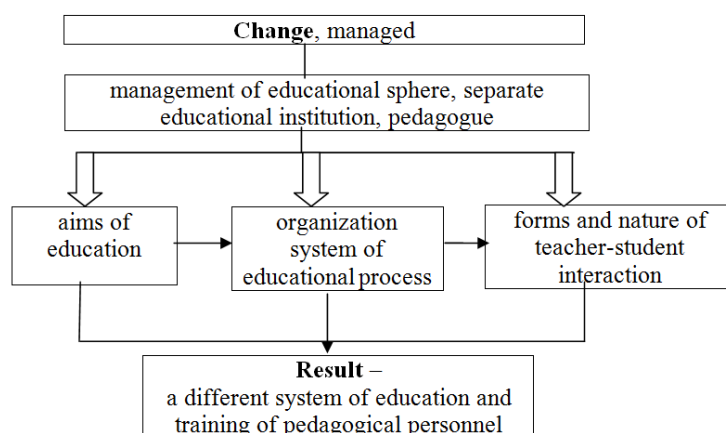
Change, managed

management of educational sphere, separate educational institution, pedagogue

aims of education

organization system of educational process

forms and nature of teacher-student interaction

Result –
a different system of education and training of pedagogical personnel